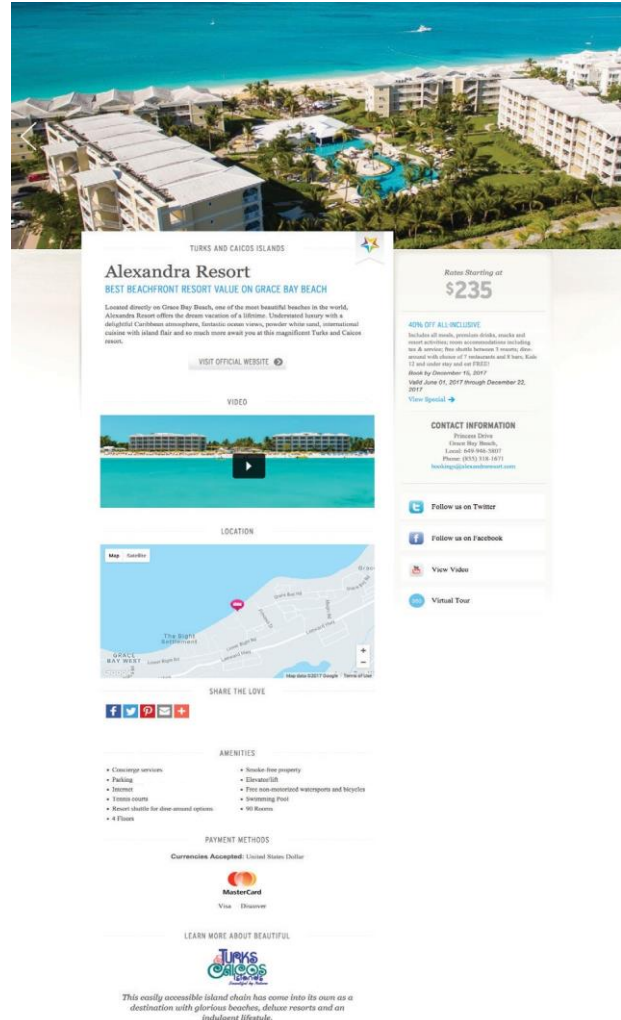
TURKS AND CAICOS ISLANDS

Alexandra Resort

BEST BEACHFRONT RESORT VALUE ON GRACE BAY BEACH

Located directly on Grace Bay Beach, one of the most beautiful beaches in the world, Alexandra Resort offers the dream vacation of a lifetime. Understated luxury with a delightful Caribbean atmosphere, fantastic ocean views, powder white sand, international cuisine with island flair and so much more await you at this magnificent Turks and Caicos resort.

VISIT OFFICIAL WEBSITE

Rates Starting at

$235

40% OFF ALL INCLUSIVE

Includes all meals, premium drinks, snacks and resort activities; room accommodations including tax & service; free shuttle between 3 resorts; dine-around with choice of 7 restaurants and 8 bars. Kids 12 and under stay and eat FREE!

Book by December 15, 2017

Valid June 01, 2017 through December 22, 2017

View Special

CONTACT INFORMATION

Princess Drive
Grace Bay Beach,
Local: 649-946-5807
Phone: (855) 318-1671
bookings@alexandraresort.com

VIDEO

Follow us on Twitter

Follow us on Facebook

View Video

Virtual Tour

LOCATION

Map Satellite

The Bight Settlement

GRACE BAY WEST

Map data ©2017 Google Terms of Use

SHARE THE LOVE

AMENITIES

• Concierge services
• Parking
• Internet
• Tennis courts
• Resort shuttle for dine-around options
• 4 Floors

• Smoke-free property
• Elevator/lift
• Free non-motorized watersports and bicycles
• Swimming Pool
• 90 Rooms

PAYMENT METHODS

Currencies Accepted: United States Dollar

MasterCard

Visa Discover

LEARN MORE ABOUT BEAUTIFUL

Turks Caicos Islands

This easily accessible island chain has come into its own as a destination with glorious beaches, deluxe resorts and an indulgent lifestyle.